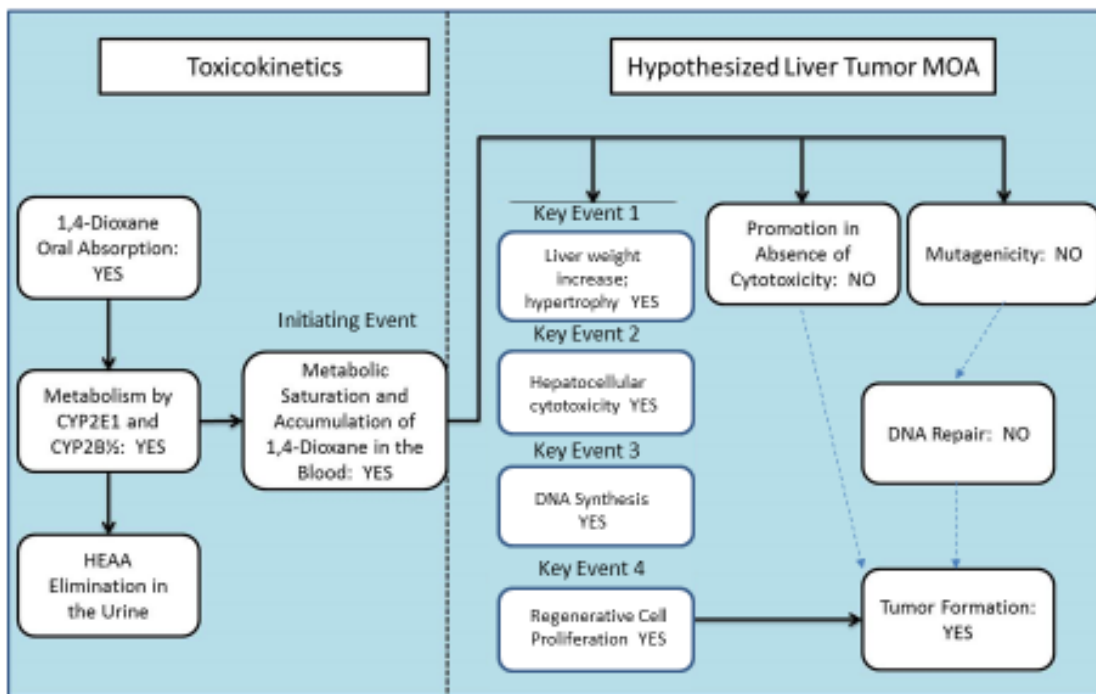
Toxicokinetics

Hypothesized Liver Tumor MOA

1,4-Dioxane Oral Absorption: YES

Metabolism by CYP2E1 and CYP2B½: YES

HEAA Elimination in the Urine

Initiating Event

Metabolic Saturation and Accumulation of 1,4-Dioxane in the Blood: YES

Key Event 1

Liver weight increase; hypertrophy YES

Key Event 2

Hepatocellular cytotoxicity YES

Key Event 3

DNA Synthesis YES

Key Event 4

Regenerative Cell Proliferation YES

Promotion in Absence of Cytotoxicity: NO

Mutagenicity: NO

DNA Repair: NO

Tumor Formation: YES